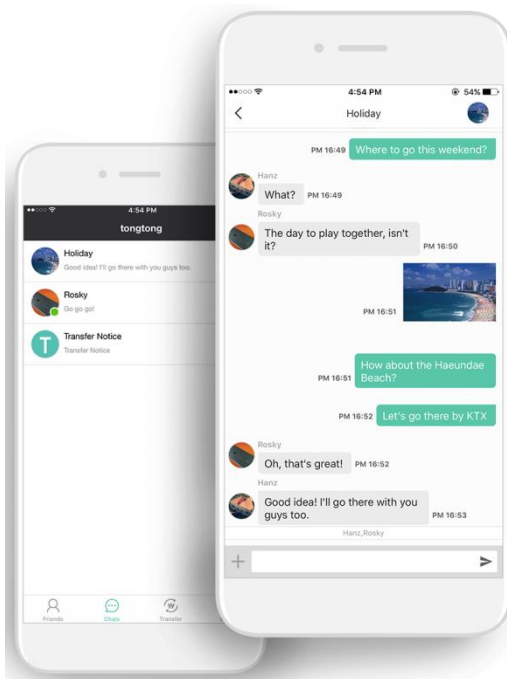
4:54 PM
tongtong
Holiday
Good idea! I'll go there with you guys too.
Rosky
Go go go!
T
Transfer Notice
Transfer Notice
Friends
Chats
Transfer

4:54 PM
54%
Holiday
PM 16:49 Where to go this weekend?
Hanz
What? PM 16:49
Rosky
The day to play together, isn't it? PM 16:50
PM 16:51
PM 16:51 How about the Haeundae Beach?
PM 16:52 Let's go there by KTX
Rosky
Oh, that's great! PM 16:52
Hanz
Good idea! I'll go there with you guys too. PM 16:53
Hanz,Rosky